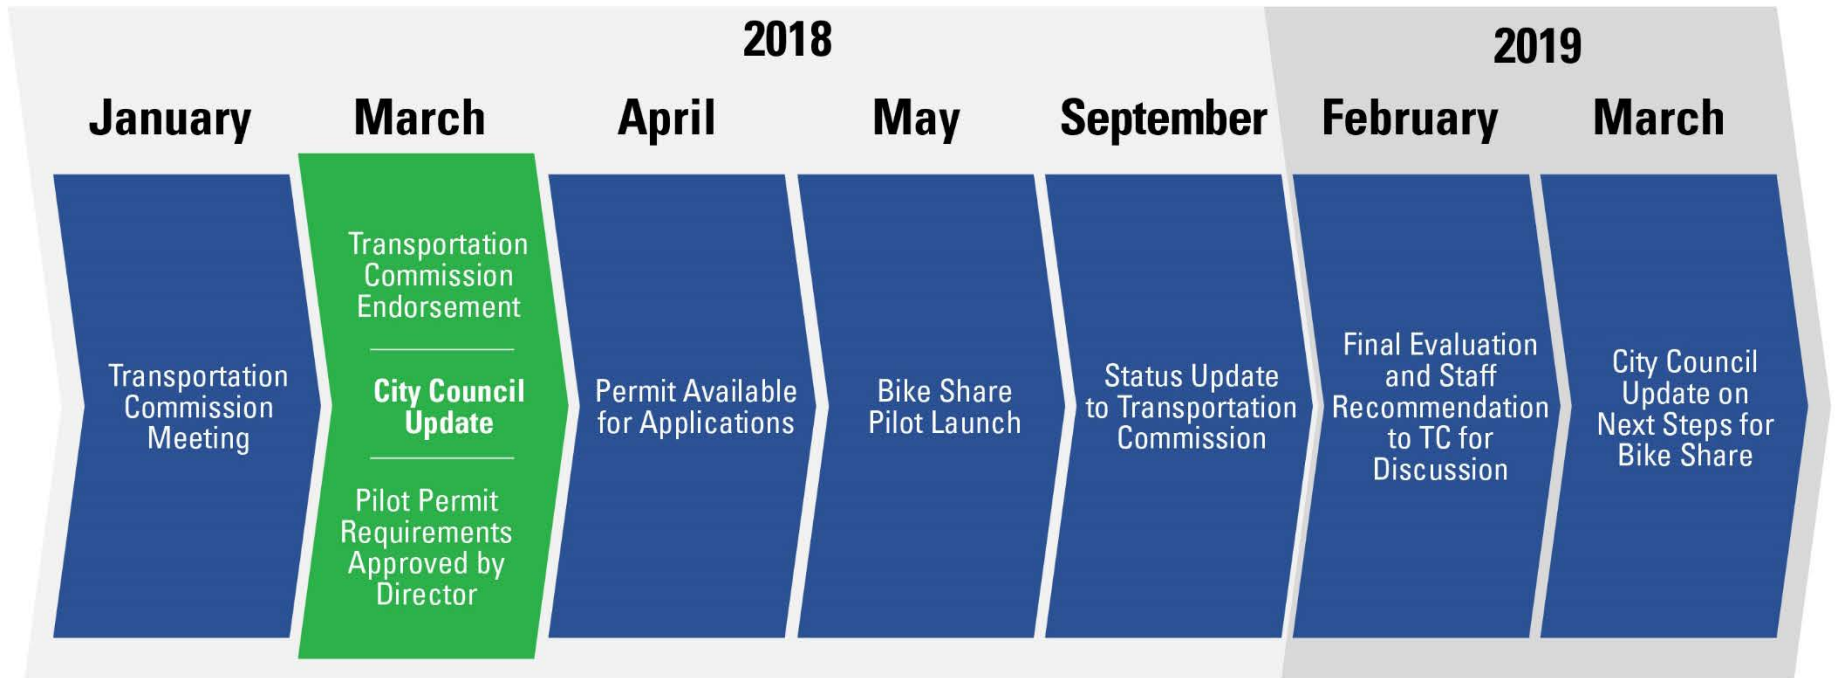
2018

2019

January

March

April

May

September

February

March

Transportation Commission Meeting

Transportation Commission Endorsement

City Council Update

Pilot Permit Requirements Approved by Director

Permit Available for Applications

Bike Share Pilot Launch

Status Update to Transportation Commission

Final Evaluation and Staff Recommendation to TC for Discussion

City Council Update on Next Steps for Bike Share